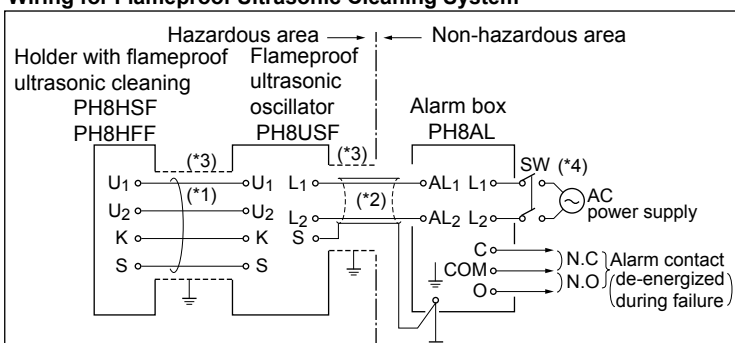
Wiring for Flameproof Ultrasonic Cleaning System

Hazardous area — Non-hazardous area

Holder with flameproof ultrasonic cleaning
PH8HSF
PH8HFF

Flameproof ultrasonic oscillator
PH8USF

Alarm box
PH8AL

(*3)
(*3)
(*1)
(*2)
SW (*4)

$U_1$
$U_2$
K
S

$U_1$
$U_2$
K
S

$L_1$
$L_2$
S

$AL_1$
$AL_2$

$L_1$
$L_2$

AC power supply

C
COM
O

N.C
N.O

Alarm contact (de-energized during failure)